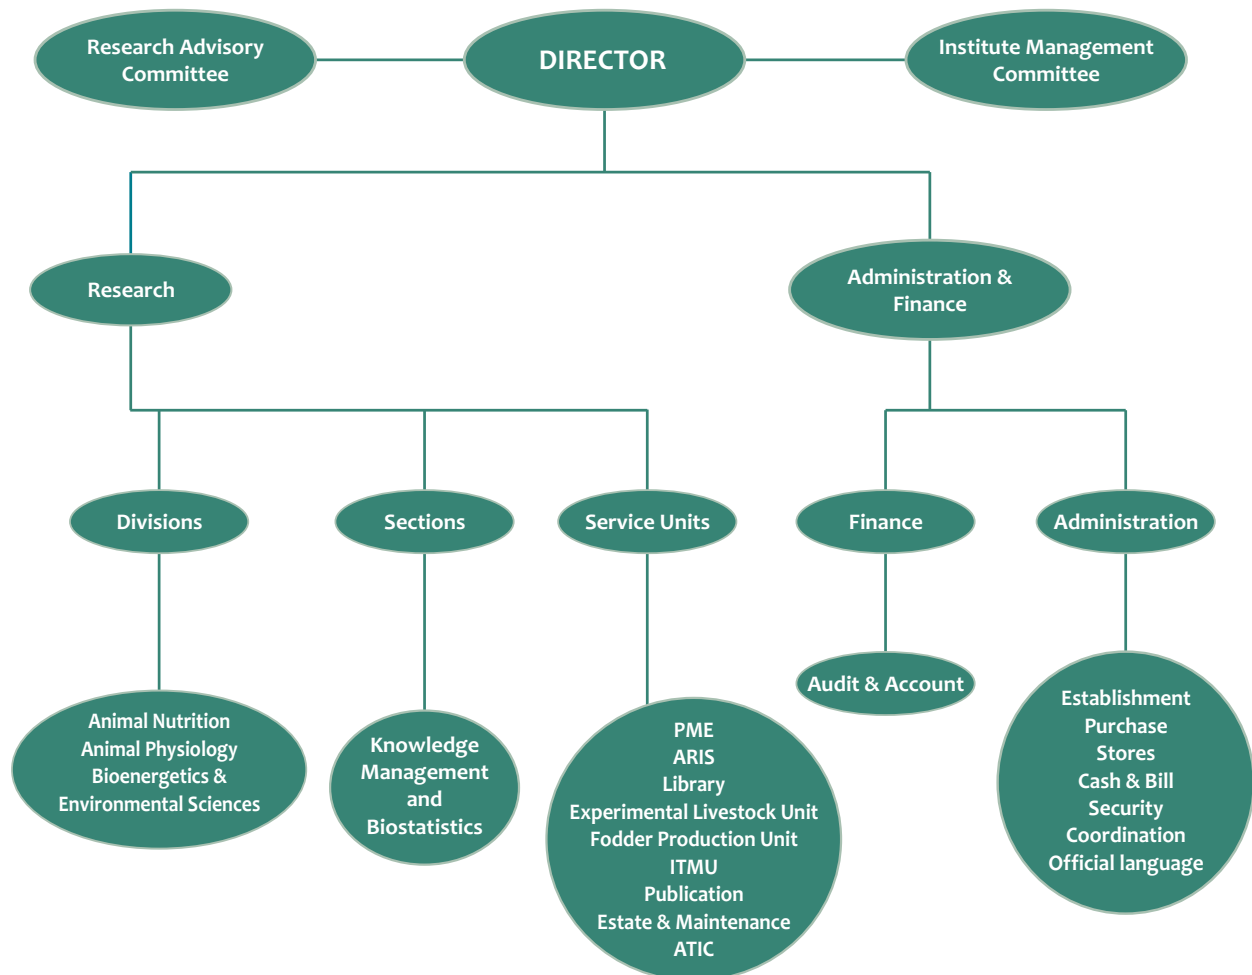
Research Advisory Committee

DIRECTOR

Institute Management Committee

Research

Administration & Finance

Divisions

Sections

Service Units

Finance

Administration

Audit & Account

Animal Nutrition
Animal Physiology
Bioenergetics &
Environmental Sciences

Knowledge Management and Biostatistics

PME
ARIS
Library
Experimental Livestock Unit
Fodder Production Unit
ITMU
Publication
Estate & Maintenance
ATIC

Establishment
Purchase
Stores
Cash & Bill
Security
Coordination
Official language